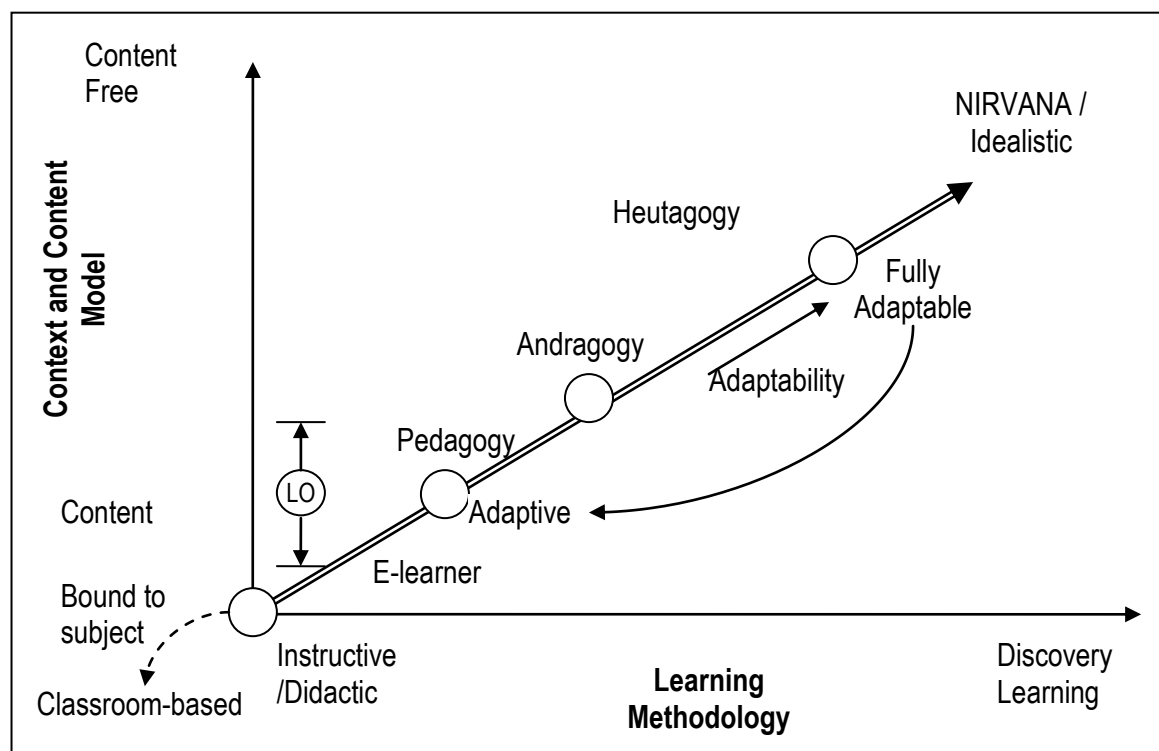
Content Free

Context and Content Model

NIRVANA / Idealistic

Heutagogy

Fully Adaptable

Andragogy

Adaptability

Pedagogy

LO

Content

Adaptive

E-learner

Bound to subject

Classroom-based

Instructive /Didactic

Learning Methodology

Discovery Learning